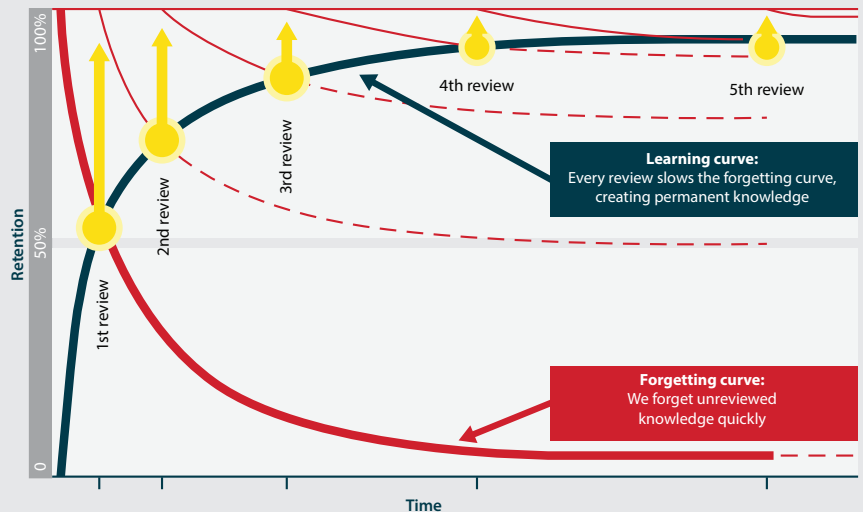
100%

50%

0

Retention

1st review

2nd review

3rd review

4th review

5th review

Learning curve:
Every review slows the forgetting curve, creating permanent knowledge

Forgetting curve:
We forget unreviewed knowledge quickly

Time